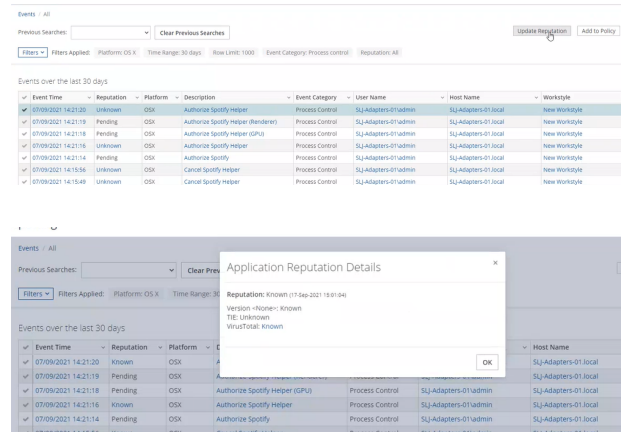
Events / All

Previous Searches: Clear Previous Searches

Update Reputation Add to Policy

Filters Filters Applied: Platform: OS X Time Range: 30 days Row Limit: 1000 Event Category: Process control Reputation: All

Events over the last 30 days

| Event Time | Reputation | Platform | Description | Event Category | User Name | Host Name | Workstyle |
|---|---|---|---|---|---|---|---|
| 07/09/2021 14:21:20 | Unknown | OSX | Authorize Spotify Helper | Process Control | SLJ-Adapters-01\admin | SLJ-Adapters-01.local | New Workstyle |
| 07/09/2021 14:21:19 | Pending | OSX | Authorize Spotify Helper (Renderer) | Process Control | SLJ-Adapters-01\admin | SLJ-Adapters-01.local | New Workstyle |
| 07/09/2021 14:21:18 | Pending | OSX | Authorize Spotify Helper (GPU) | Process Control | SLJ-Adapters-01\admin | SLJ-Adapters-01.local | New Workstyle |
| 07/09/2021 14:21:16 | Unknown | OSX | Authorize Spotify Helper | Process Control | SLJ-Adapters-01\admin | SLJ-Adapters-01.local | New Workstyle |
| 07/09/2021 14:21:14 | Pending | OSX | Authorize Spotify | Process Control | SLJ-Adapters-01\admin | SLJ-Adapters-01.local | New Workstyle |
| 07/09/2021 14:15:56 | Unknown | OSX | Cancel Spotify Helper | Process Control | SLJ-Adapters-01\admin | SLJ-Adapters-01.local | New Workstyle |
| 07/09/2021 14:15:49 | Unknown | OSX | Cancel Spotify Helper | Process Control | SLJ-Adapters-01\admin | SLJ-Adapters-01.local | New Workstyle |

Events / All

Previous Searches: Clear Prev

Filters Filters Applied: Platform: OS X Time Range: 30

Events over the last 30 days

Application Reputation Details

Reputation: Known (17-Sep-2021 15:01:04)

Version <None>: Known
TIE: Unknown
VirusTotal: Known

OK

| Event Time | Reputation | Platform | D | | | Host Name |
|---|---|---|---|---|---|---|
| 07/09/2021 14:21:20 | Known | OSX | A | | | SLJ-Adapters-01.local |
| 07/09/2021 14:21:19 | Pending | OSX | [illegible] | | | SLJ-Adapters-01.local |
| 07/09/2021 14:21:18 | Pending | OSX | Authorize Spotify Helper (GPU) | Process Control | SLJ-Adapters-01\admin | SLJ-Adapters-01.local |
| 07/09/2021 14:21:16 | Known | OSX | Authorize Spotify Helper | Process Control | SLJ-Adapters-01\admin | SLJ-Adapters-01.local |
| 07/09/2021 14:21:14 | Pending | OSX | Authorize Spotify | Process Control | SLJ-Adapters-01\admin | SLJ-Adapters-01.local |